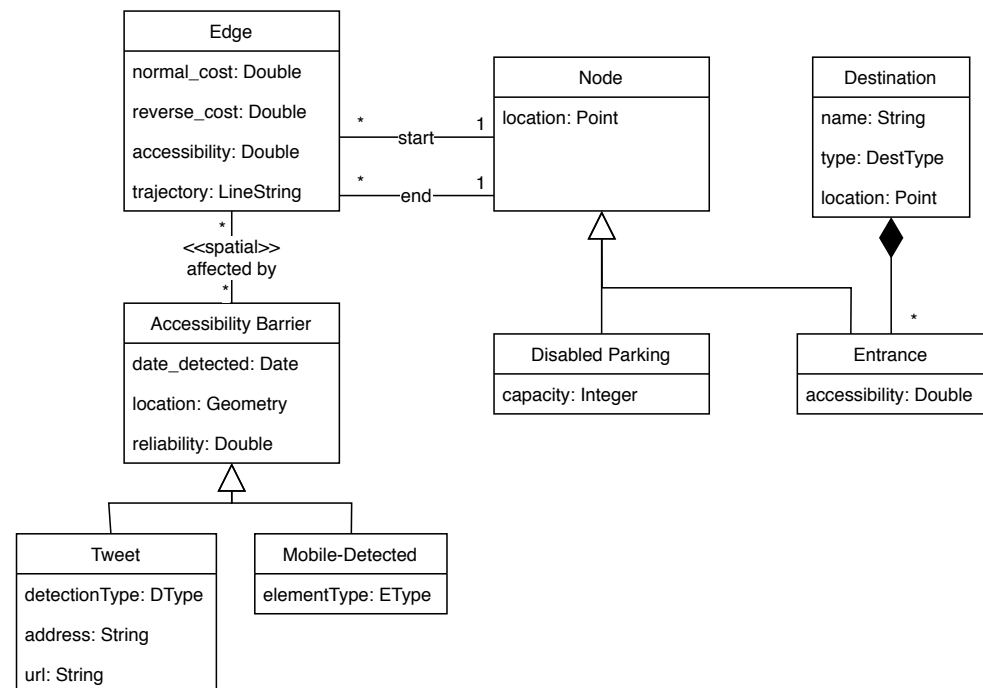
Edge
normal_cost: Double
reverse_cost: Double
accessibility: Double
trajectory: LineString

*
start
1

*
end
1

Node
location: Point

Destination
name: String
type: DestType
location: Point

*
<<spatial>>
affected by
*

Accessibility Barrier
date_detected: Date
location: Geometry
reliability: Double

*

Disabled Parking
capacity: Integer

Entrance
accessibility: Double

Tweet
detectionType: DType
address: String
url: String

Mobile-Detected
elementType: EType